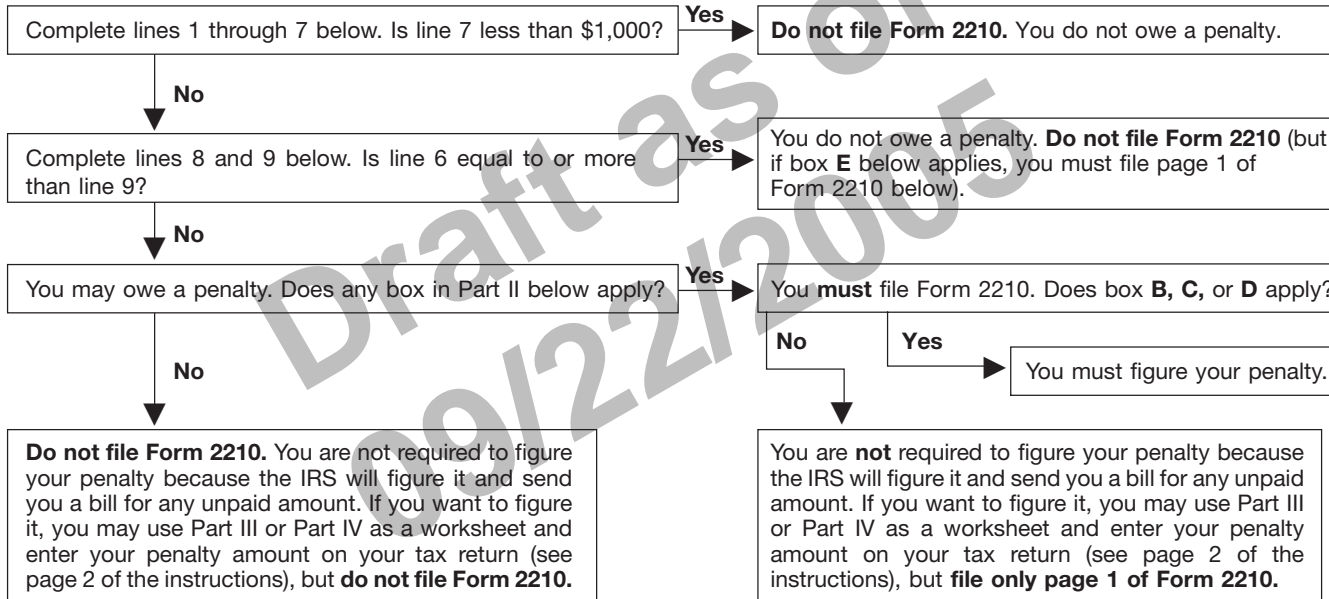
Complete lines 1 through 7 below. Is line 7 less than $1,000?

Yes

**Do not file Form 2210.** You do not owe a penalty.

No

Complete lines 8 and 9 below. Is line 6 equal to or more than line 9?

Yes

You do not owe a penalty. **Do not file Form 2210** (but if box **E** below applies, you must file page 1 of Form 2210 below).

No

You may owe a penalty. Does any box in Part II below apply?

Yes

You **must** file Form 2210. Does box **B, C,** or **D** apply?

No

Yes

You must figure your penalty.

No

**Do not file Form 2210.** You are not required to figure your penalty because the IRS will figure it and send you a bill for any unpaid amount. If you want to figure it, you may use Part III or Part IV as a worksheet and enter your penalty amount on your tax return (see page 2 of the instructions), but **do not file Form 2210.**

You are **not** required to figure your penalty because the IRS will figure it and send you a bill for any unpaid amount. If you want to figure it, you may use Part III or Part IV as a worksheet and enter your penalty amount on your tax return (see page 2 of the instructions), but **file only page 1 of Form 2210.**

Draft as of 09/22/2005